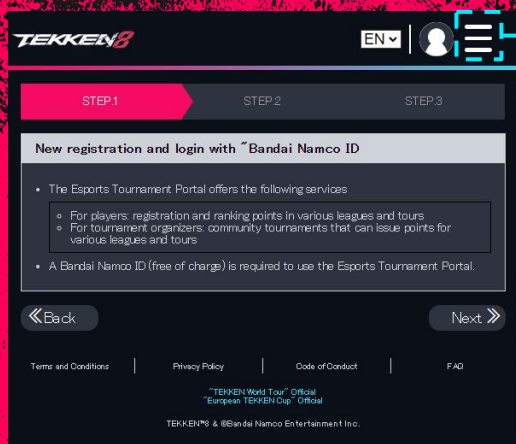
TEKKEN8

EN

STEP.1

STEP.2

STEP.3

New registration and login with "Bandai Namco ID

- The Esports Tournament Portal offers the following services
  - For players: registration and ranking points in various leagues and tours
  - For tournament organizers: community tournaments that can issue points for various leagues and tours
- A Bandai Namco ID (free of charge) is required to use the Esports Tournament Portal.

Back

Next

Terms and Conditions | Privacy Policy | Code of Conduct | FAQ

"TEKKEN World Tour" Official
"European TEKKEN Cup" Official

TEKKEN™8 & ©Bandai Namco Entertainment Inc.